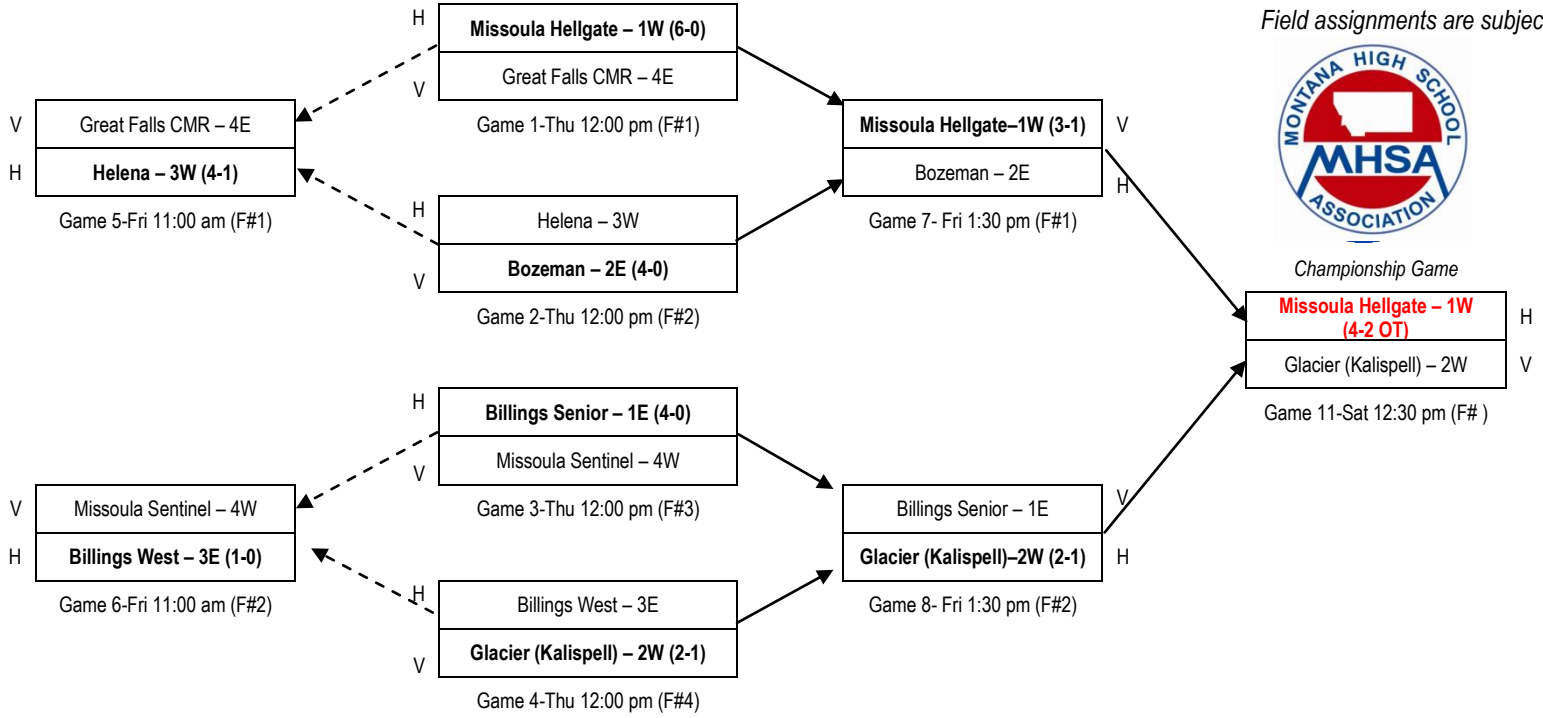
Field assignments are subjec

MONTANA HIGH SCHOOL
MHSA
ASSOCIATION

H
Missoula Hellgate – 1W (6-0)
Great Falls CMR – 4E
V
Game 1-Thu 12:00 pm (F#1)

V Great Falls CMR – 4E
H Helena – 3W (4-1)
Game 5-Fri 11:00 am (F#1)

H
Helena – 3W
Bozeman – 2E (4-0)
V
Game 2-Thu 12:00 pm (F#2)

Missoula Hellgate–1W (3-1) V
Bozeman – 2E H
Game 7- Fri 1:30 pm (F#1)

Championship Game
Missoula Hellgate – 1W (4-2 OT) H
Glacier (Kalispell) – 2W V
Game 11-Sat 12:30 pm (F# )

H
Billings Senior – 1E (4-0)
Missoula Sentinel – 4W
V
Game 3-Thu 12:00 pm (F#3)

V Missoula Sentinel – 4W
H Billings West – 3E (1-0)
Game 6-Fri 11:00 am (F#2)

H
Billings West – 3E
Glacier (Kalispell) – 2W (2-1)
V
Game 4-Thu 12:00 pm (F#4)

Billings Senior – 1E V
Glacier (Kalispell)–2W (2-1) H
Game 8- Fri 1:30 pm (F#2)